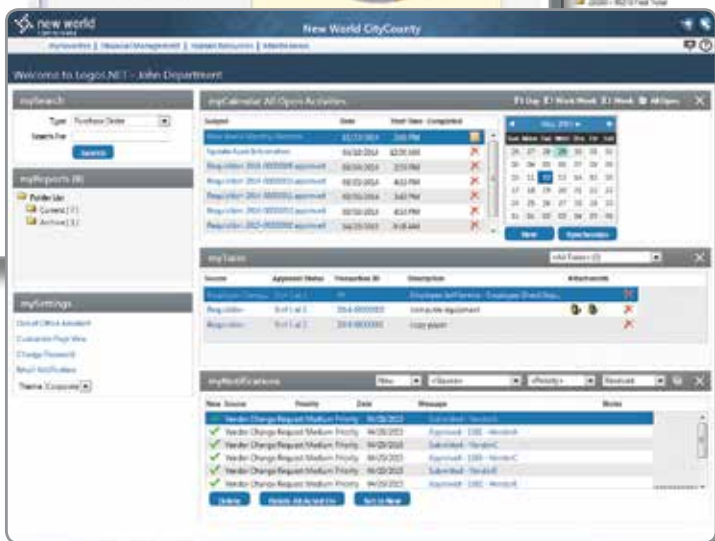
new world

New World CityCounty

Welcome to Logos.NET - John Department

mySearch

Type Purchase Order

Search For

Search

myReports (8)

Folder List

Current (7)

Archive (1)

mySettings

Default Office Assistant

Customize Page View

Change Password

Email Notifications

Theme Corporate

myCalendar All Open Activities

Day Work Week Week All Open

Subject Date Start Time Completed

May 2014

Sun Mon Tue Wed Thu Fri Sat

New Synchronize

myTasks

<All Tasks>

Source Approval Status Transaction ID Description Attachments

Requisition

computer equipment

copy paper

myNotifications

New <Source> <Priority> Received

New Source Priority Date Message Notes

Vendor Change Request Medium Priority

Delete Delete All Acted On Set to New